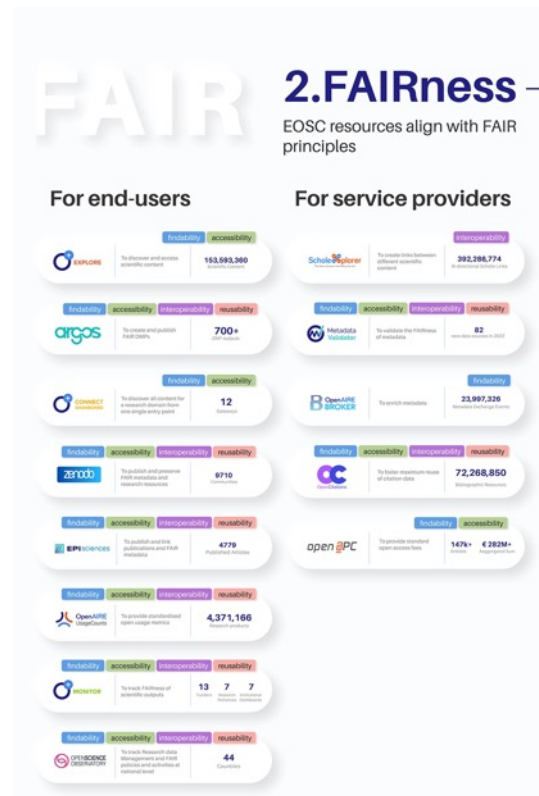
FAIR

2.FAIRness

EOSC resources align with FAIR principles

For end-users

findability accessibility

EXPLORE

To discover and access scientific content

153,593,360
Scientific Content

findability accessibility interoperability reusability

argos

To create and publish FAIR DMPs

700+
DMP outputs

findability accessibility

CONNECT

To discover all content for a research domain from one single entry point

12
Gateways

findability accessibility interoperability reusability

zenodo

To publish and preserve FAIR metadata and research resources

9710
Communities

findability accessibility interoperability reusability

EPIsciences

To publish and link publications and FAIR metadata

4779
Published Articles

findability accessibility interoperability

OpenAIRE UsageCounts

To provide standardised open usage metrics

4,371,166
Research products

findability accessibility interoperability reusability

MONITOR

To track FAIRness of scientific outputs

13 Funders 7 Research Initiatives 7 Institutional Dashboards

findability accessibility interoperability reusability

OPEN SCIENCE OBSERVATORY

To track Research data Management and FAIR policies and activities at national level

44
Countries

For service providers

interoperability

ScholeXplorer

To create links between different scientific content

392,286,774
Bi-directional Scholix Links

findability accessibility interoperability reusability

Metadata Validator

To validate the FAIRness of metadata

82
new data sources in 2022

findability

OpenAIRE BROKER

To enrich metadata

23,997,326
Metadata Exchange Events

findability accessibility interoperability reusability

OpenCitations

To foster maximum reuse of citation data

72,268,850
Bibliographic Resources

findability accessibility

open APC

To provide standard open access fees

147k+ Articles € 282M+ Aggregated Sum